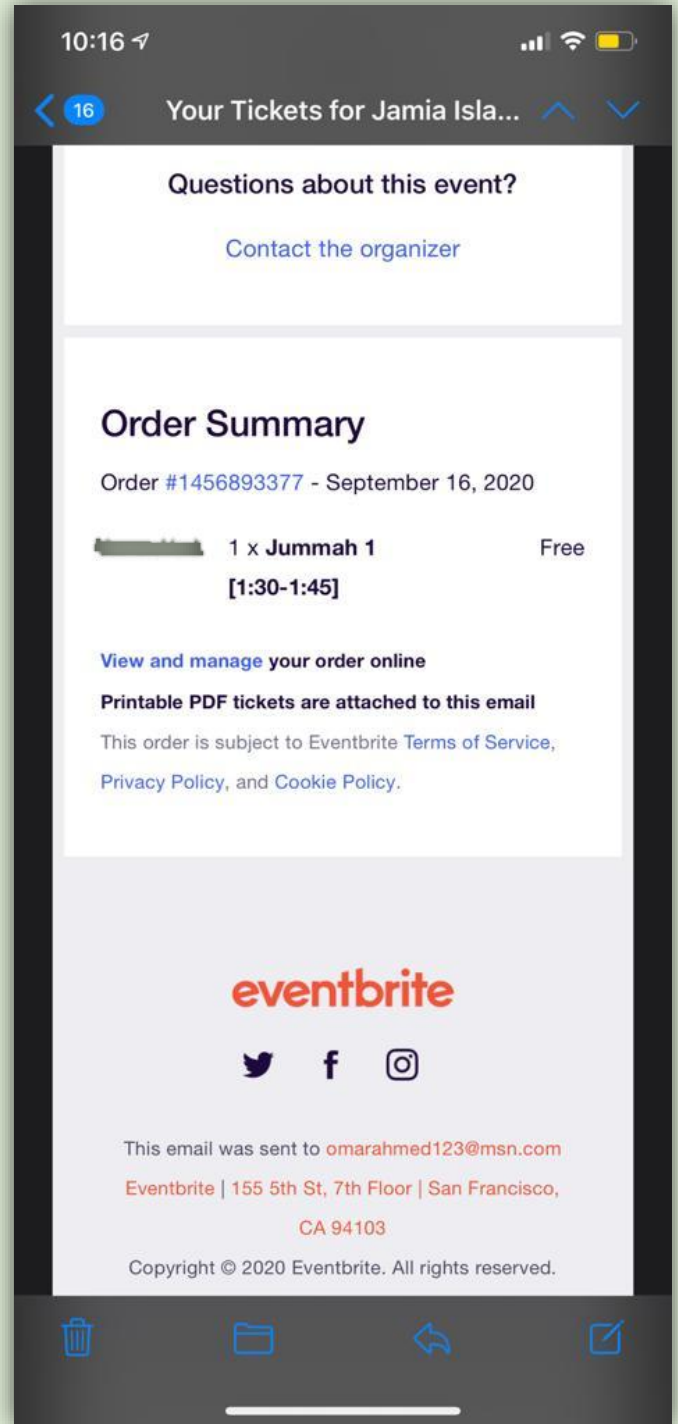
10:16

16 Your Tickets for Jamia Isla...

Questions about this event?

Contact the organizer

Order Summary

Order #1456893377 - September 16, 2020

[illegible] 1 x Jummah 1 [1:30-1:45] Free

View and manage your order online

Printable PDF tickets are attached to this email

This order is subject to Eventbrite Terms of Service, Privacy Policy, and Cookie Policy.

eventbrite

This email was sent to omarahmed123@msn.com

Eventbrite | 155 5th St, 7th Floor | San Francisco, CA 94103

Copyright © 2020 Eventbrite. All rights reserved.